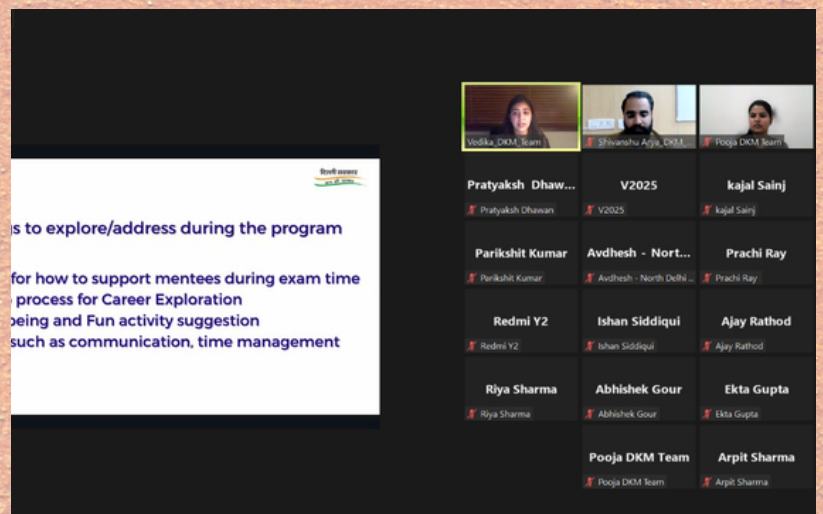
दिल्ली सरकार

gs to explore/address during the program

for how to support mentees during exam time
process for Career Exploration
being and Fun activity suggestion
such as communication, time management

Vedika_DKM_Team
Shivanshu Arya_DKM...
Pooja DKM Team

Pratyaksh Dhaw...
Pratyaksh Dhawan

V2025
V2025

kajal Sainj
kajal Sainj

Parikshit Kumar
Parikshit Kumar

Avdhesh - Nort...
Avdhesh - North Delhi ...

Prachi Ray
Prachi Ray

Redmi Y2
Redmi Y2

Ishan Siddiqui
Ishan Siddiqui

Ajay Rathod
Ajay Rathod

Riya Sharma
Riya Sharma

Abhishek Gour
Abhishek Gour

Ekta Gupta
Ekta Gupta

Pooja DKM Team
Pooja DKM Team

Arpit Sharma
Arpit Sharma